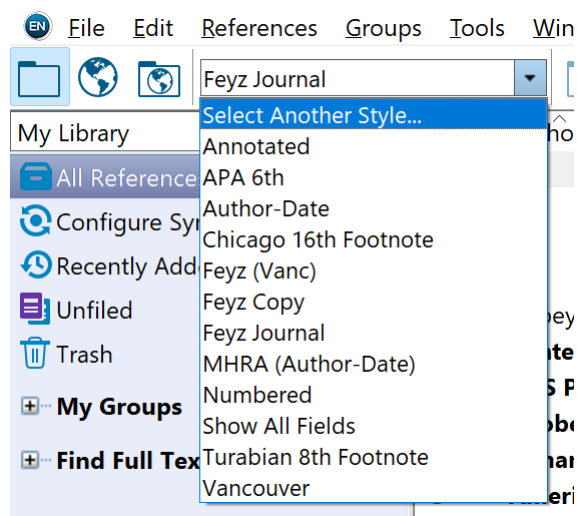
EN File Edit References Groups Tools Win

Feyz Journal

My Library

All Reference

Configure Syn

Recently Add

Unfiled

Trash

My Groups

Find Full Tex

Select Another Style...
Annotated
APA 6th
Author-Date
Chicago 16th Footnote
Feyz (Vanc)
Feyz Copy
Feyz Journal
MHRA (Author-Date)
Numbered
Show All Fields
Turabian 8th Footnote
Vancouver